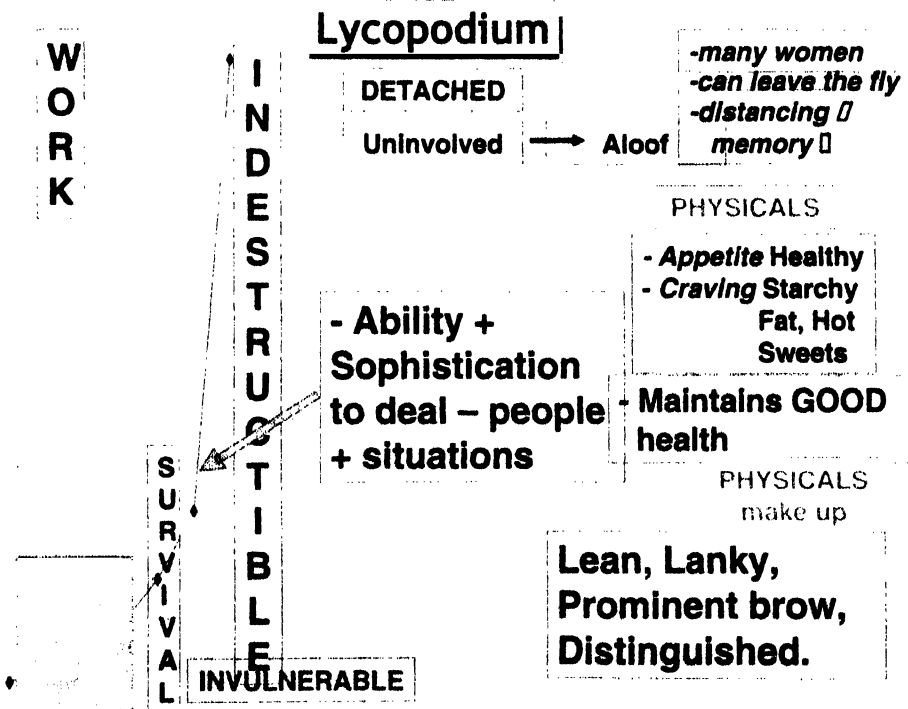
WORK

Lycopodium

DETACHED

Uninvolved → Aloof

-many women
-can leave the fly
-distancing ▯
memory ▯

INDESTRUCTIBLE

PHYSICALS

- Appetite Healthy
- Craving Starchy
Fat, Hot
Sweets

- Ability + Sophistication to deal – people + situations

- Maintains GOOD health

SURVIVAL

PHYSICALS
make up

Lean, Lanky,
Prominent brow,
Distinguished.

INVULNERABLE